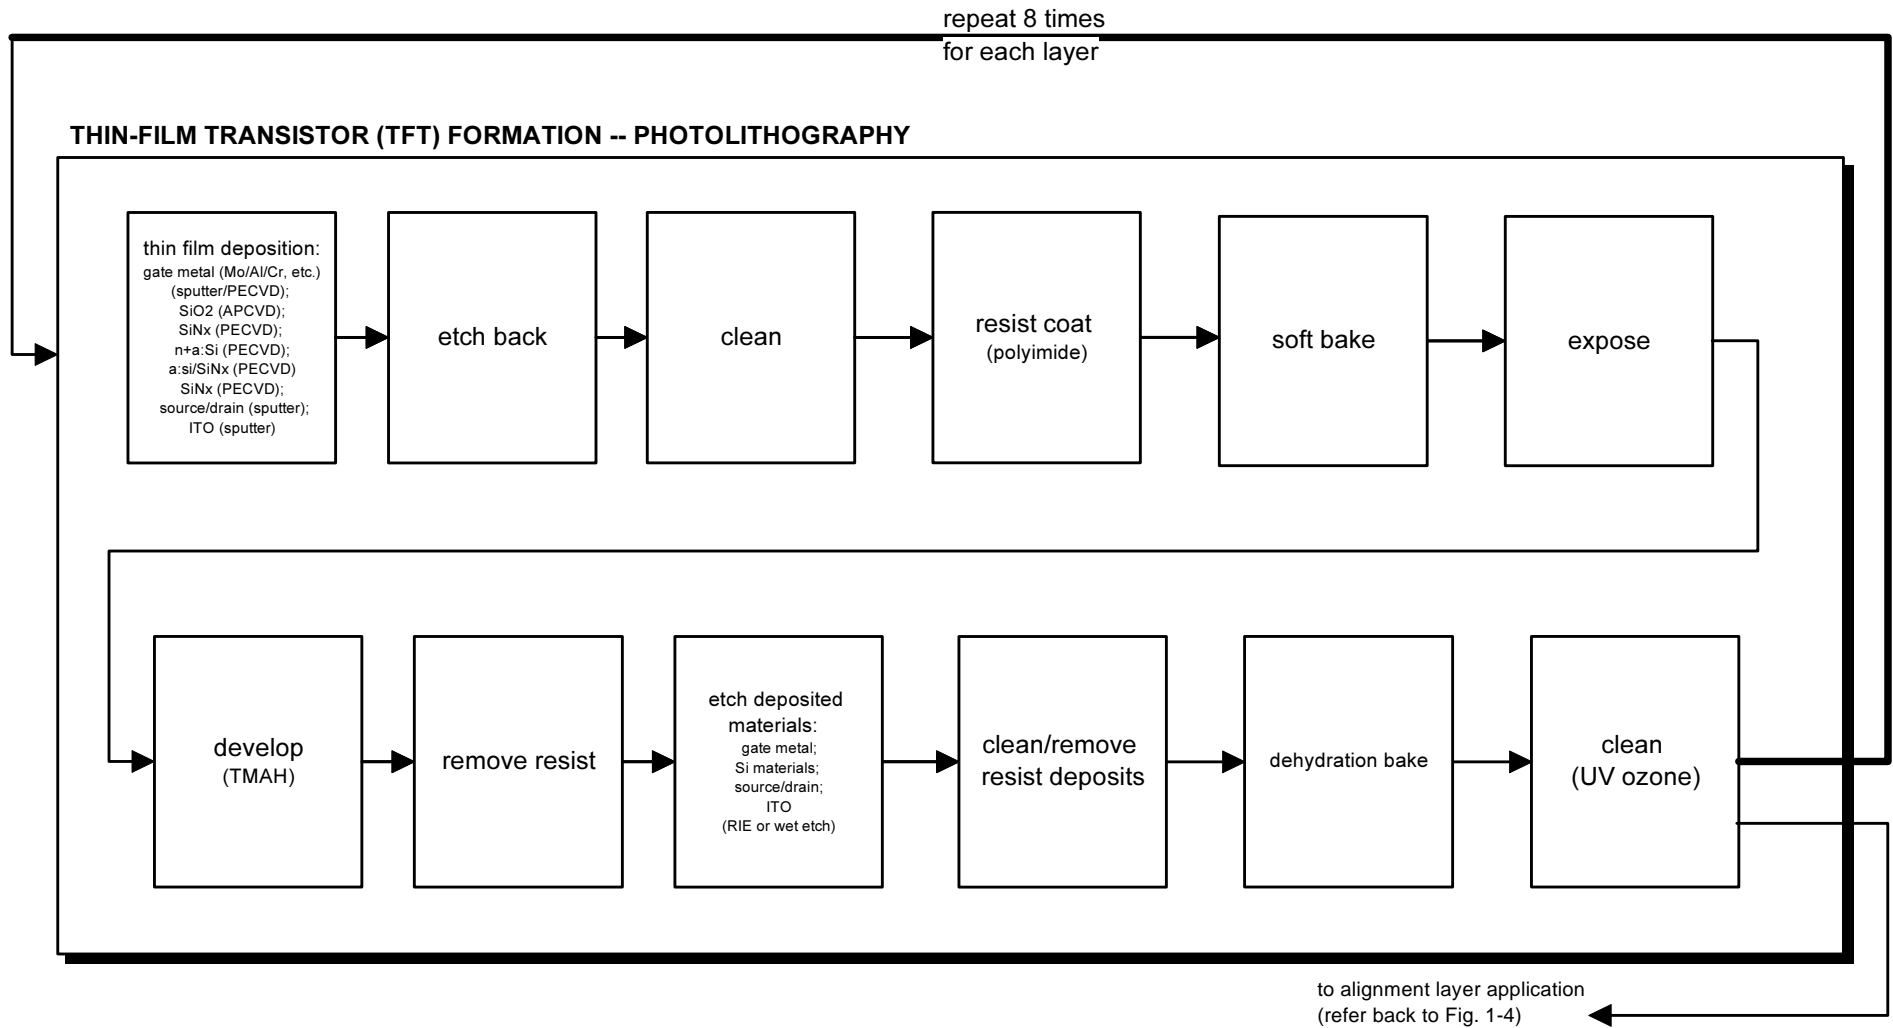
repeat 8 times
for each layer

THIN-FILM TRANSISTOR (TFT) FORMATION -- PHOTOLITHOGRAPHY

thin film deposition:
gate metal (Mo/Al/Cr, etc.)
(sputter/PECVD);
SiO2 (APCVD);
SiNx (PECVD);
n+a:Si (PECVD);
a:si/SiNx (PECVD)
SiNx (PECVD);
source/drain (sputter);
ITO (sputter)

etch back

clean

resist coat
(polyimide)

soft bake

expose

develop
(TMAH)

remove resist

etch deposited materials:
gate metal;
Si materials;
source/drain;
ITO
(RIE or wet etch)

clean/remove resist deposits

dehydration bake

clean
(UV ozone)

to alignment layer application
(refer back to Fig. 1-4)